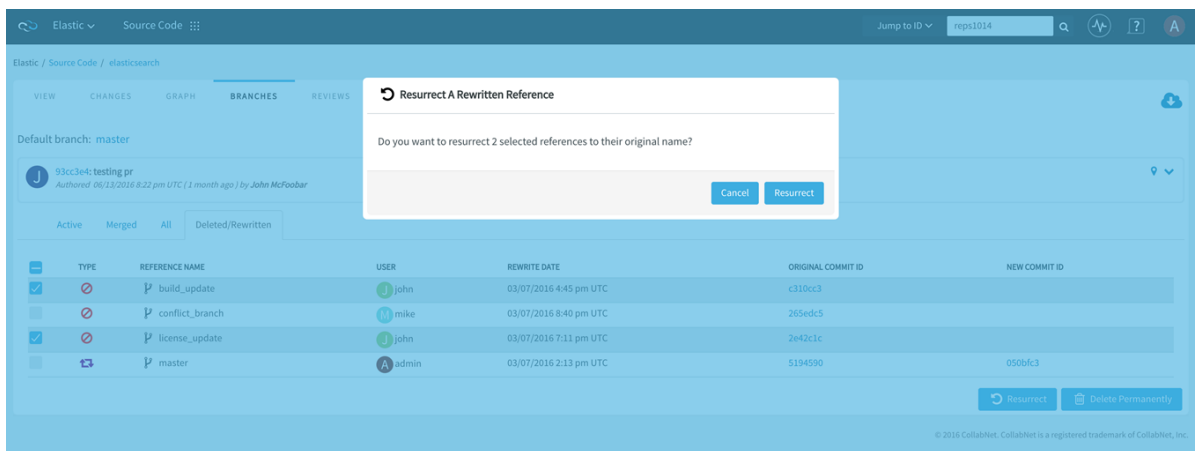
Elastic Source Code

Jump to ID reps1014

A

Elastic / Source Code / elasticsearch

VIEW CHANGES GRAPH BRANCHES REVIEWS

Default branch: master

J 93cc3e4: testing pr
Authored 06/13/2016 8:22 pm UTC (1 month ago) by John McFoobar

Active Merged All Deleted/Rewritten

| | TYPE | REFERENCE NAME | USER | REWRITE DATE | ORIGINAL COMMIT ID | NEW COMMIT ID |
|---|---|---|---|---|---|---|
| | | build_update | J john | 03/07/2016 4:45 pm UTC | c310cc3 | |
| | | conflict_branch | M mike | 03/07/2016 8:40 pm UTC | 265edc5 | |
| | | license_update | J john | 03/07/2016 7:11 pm UTC | 2e42c1c | |
| | | master | A admin | 03/07/2016 2:13 pm UTC | 5194590 | 050bfc3 |

Resurrect Delete Permanently

© 2016 CollabNet. CollabNet is a registered trademark of CollabNet, Inc.

Resurrect A Rewritten Reference

Do you want to resurrect 2 selected references to their original name?

Cancel Resurrect